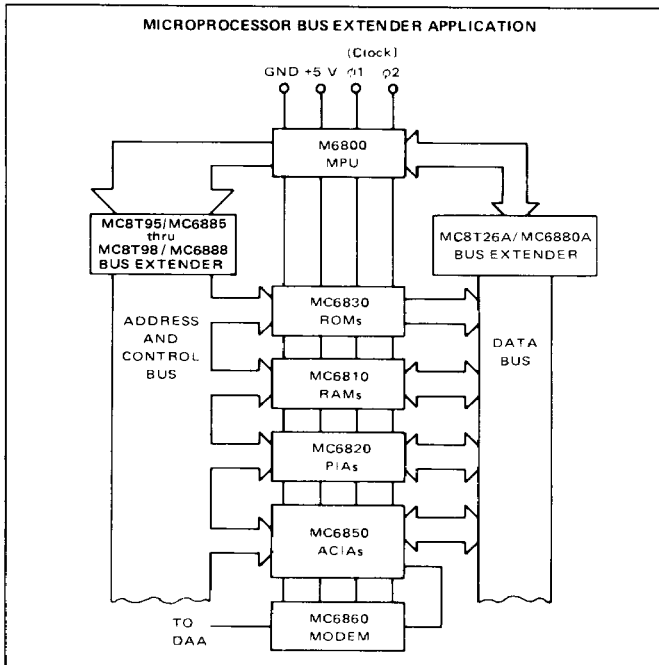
MICROPROCESSOR BUS EXTENDER APPLICATION

(Clock)

GND +5 V $\phi1$ $\phi2$

M6800
MPU

MC8T95/MC6885
thru
MC8T98/MC6888
BUS EXTENDER

MC8T26A/MC6880A
BUS EXTENDER

ADDRESS
AND
CONTROL
BUS

MC6830
ROMs

DATA
BUS

MC6810
RAMs

MC6820
PIAs

MC6850
ACIAs

TO
DAA

MC6860
MODEM